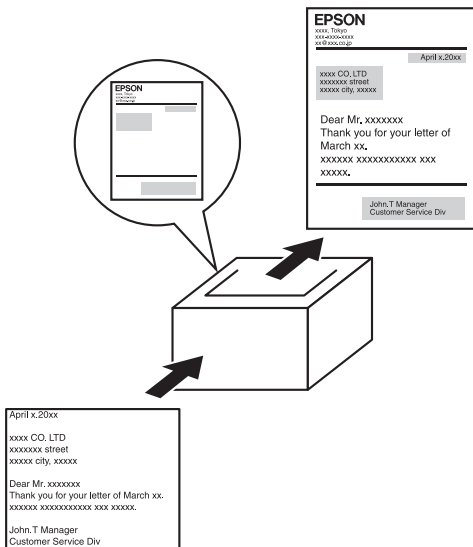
EPSON
xxxxx, Tokyo
xxx-xxxx-xxxx
xx@xxx.co.jp

April x.20xx

xxxx CO. LTD
xxxxxxx street
xxxxx city, xxxxx

Dear Mr. xxxxxxx
Thank you for your letter of March xx.
xxxxxx xxxxxxxxxxx xxx xxxxx.

John.T Manager
Customer Service Div

EPSON

April x.20xx

xxxx CO. LTD
xxxxxxx street
xxxxx city, xxxxx

Dear Mr. xxxxxxx
Thank you for your letter of March xx.
xxxxxx xxxxxxxxxxx xxx xxxxx.

John.T Manager
Customer Service Div